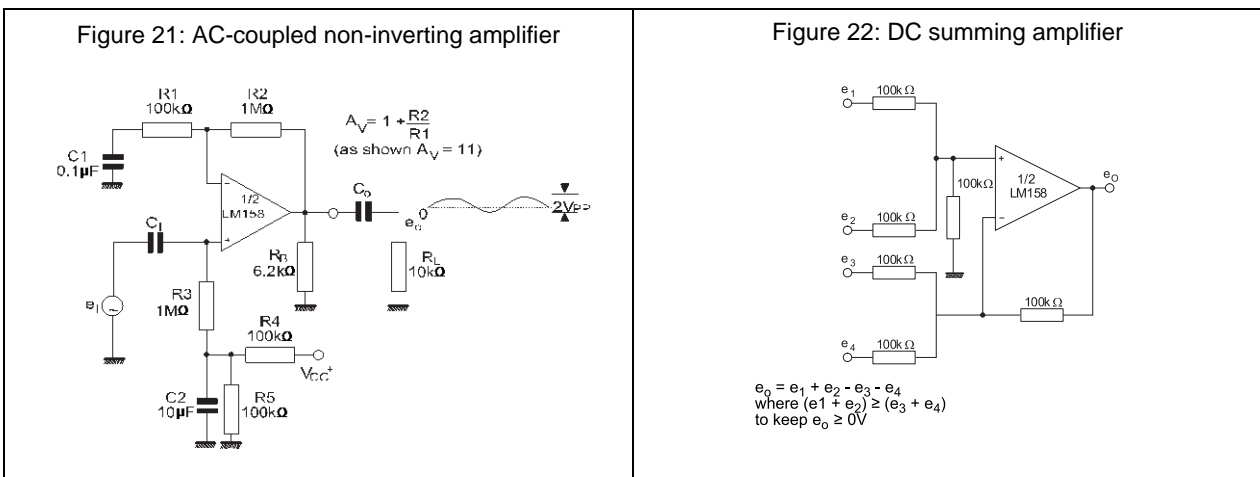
Figure 21: AC-coupled non-inverting amplifier

R1
100kΩ

R2
1MΩ

$A_V = 1 + \frac{R2}{R1}$
(as shown $A_V = 11$)

C1
0.1µF

1/2
LM158

$C_o$

$e_o$

2VPP

$C_I$

$R_B$
6.2kΩ

$R_L$
10kΩ

$e_I$

R3
1MΩ

R4
100kΩ

$V_{CC}^+$

C2
10µF

R5
100kΩ

Figure 22: DC summing amplifier

$e_1$

100k Ω

+

1/2
LM158

$e_O$

100kΩ

$e_2$

100k Ω

$e_3$

100k Ω

100k Ω

$e_4$

100k Ω

$e_o = e_1 + e_2 - e_3 - e_4$
where $(e1 + e_2) \geq (e_3 + e_4)$
to keep $e_o \geq 0V$